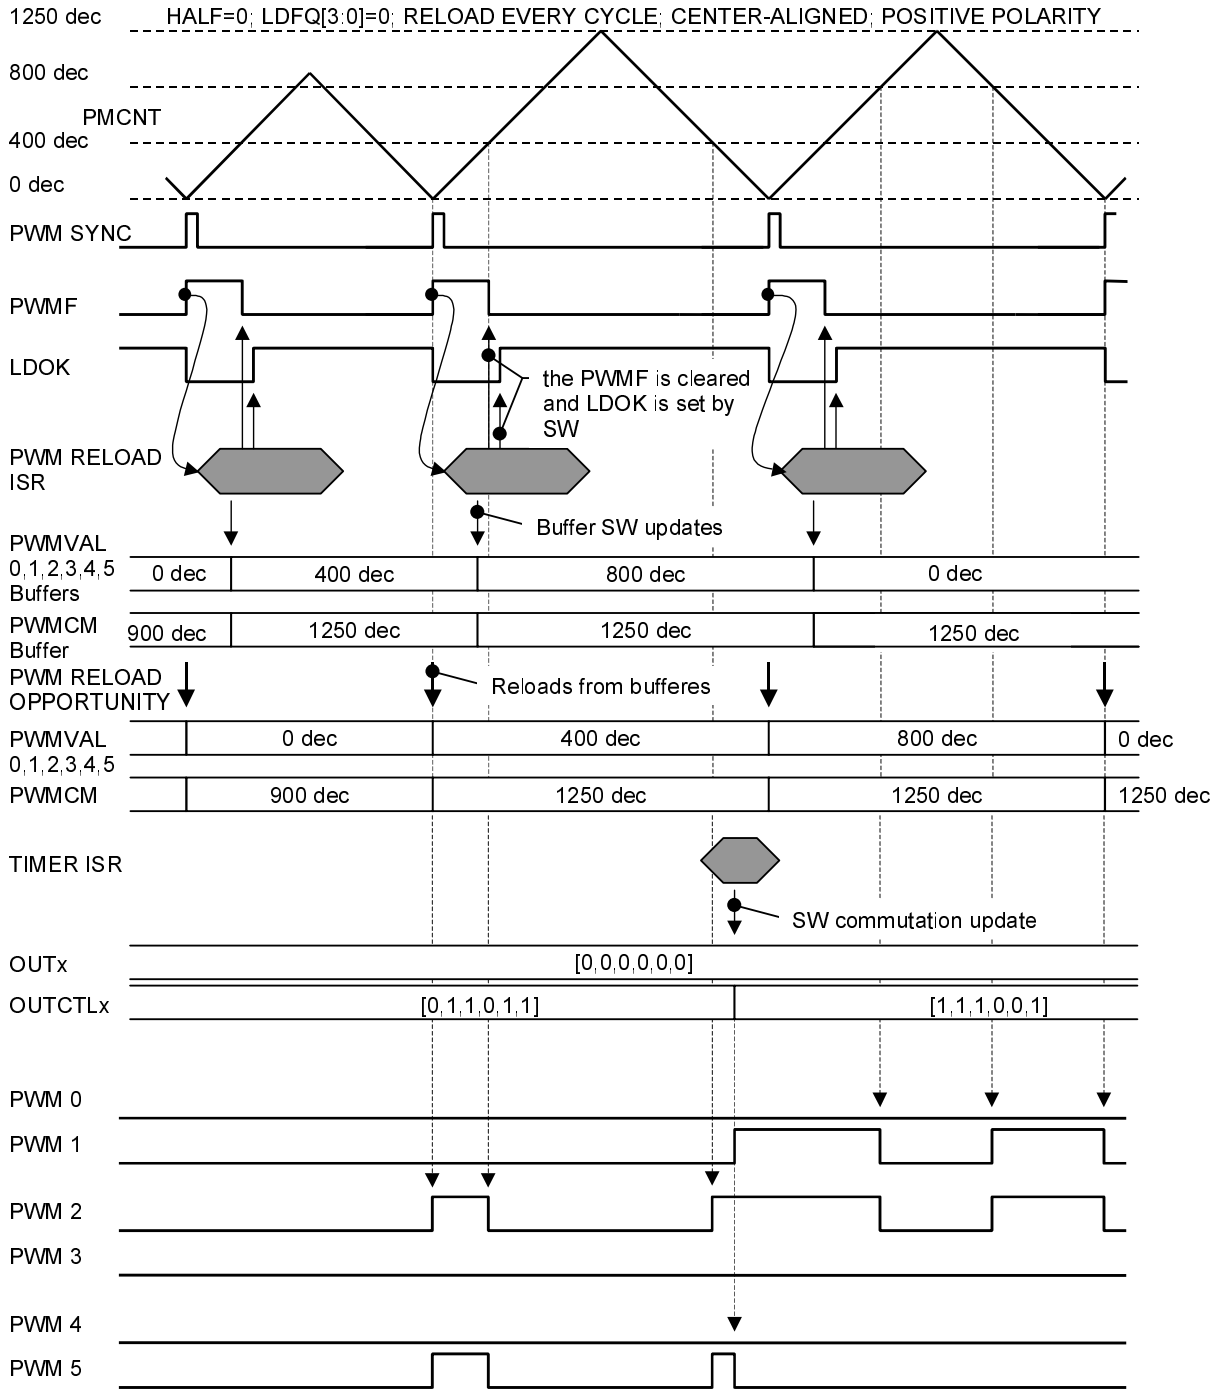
1250 dec HALF=0; LDFQ[3:0]=0; RELOAD EVERY CYCLE; CENTER-ALIGNED; POSITIVE POLARITY

800 dec

PMCNT

400 dec

0 dec

PWM SYNC

PWMF

LDOK

the PWMF is cleared and LDOK is set by SW

PWM RELOAD ISR

Buffer SW updates

PWMVAL 0,1,2,3,4,5 Buffers

| 0 dec | 400 dec | 800 dec | 0 dec |
|---|---|---|---|

PWMCM Buffer

| 900 dec | 1250 dec | 1250 dec | 1250 dec |
|---|---|---|---|

PWM RELOAD OPPORTUNITY

Reloads from bufferes

PWMVAL 0,1,2,3,4,5

| 0 dec | 400 dec | 800 dec | 0 dec |
|---|---|---|---|

PWMCM

| 900 dec | 1250 dec | 1250 dec | 1250 dec |
|---|---|---|---|

TIMER ISR

SW commutation update

OUTx [0,0,0,0,0,0]

OUTCTLx [0,1,1,0,1,1] [1,1,1,0,0,1]

PWM 0

PWM 1

PWM 2

PWM 3

PWM 4

PWM 5